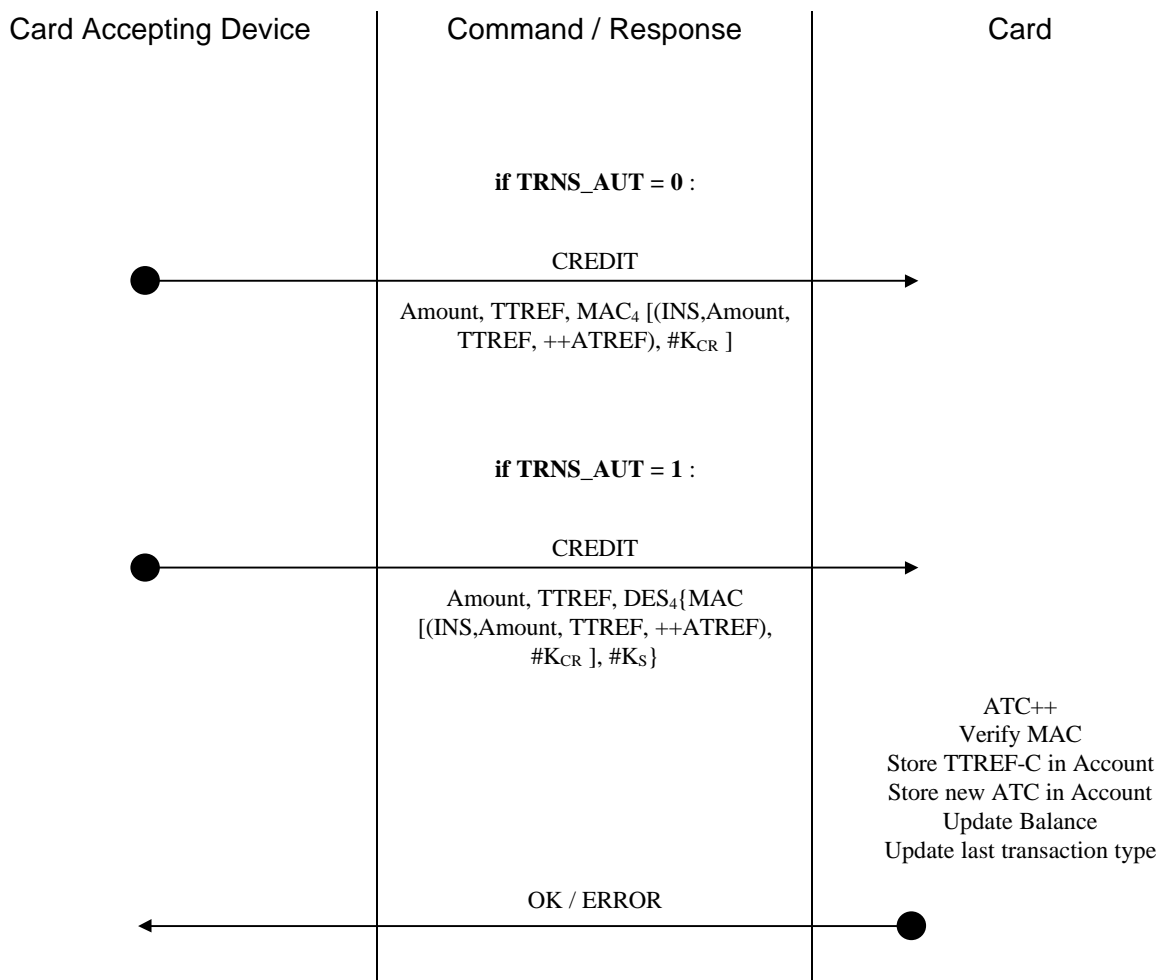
Card Accepting Device

Command / Response

Card

**if TRNS_AUT = 0** :

CREDIT

Amount, TTREF, $MAC_4$ [(INS,Amount, TTREF, ++ATREF), $\#K_{CR}$ ]

**if TRNS_AUT = 1** :

CREDIT

Amount, TTREF, $DES_4$\{MAC [(INS,Amount, TTREF, ++ATREF), $\#K_{CR}$ ], $\#K_S$\}

ATC++
Verify MAC
Store TTREF-C in Account
Store new ATC in Account
Update Balance
Update last transaction type

OK / ERROR